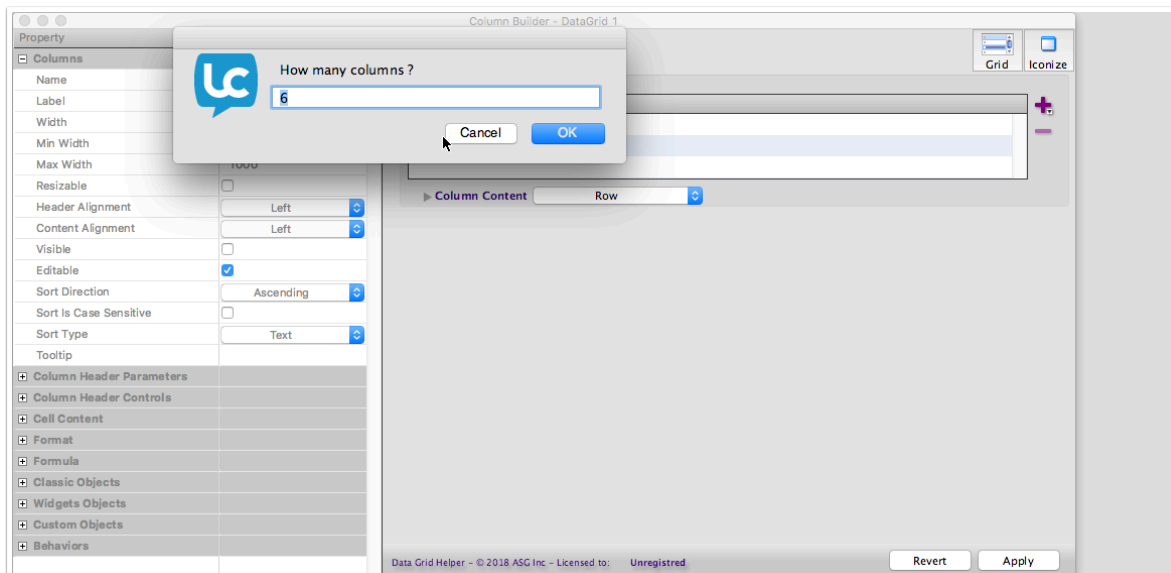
Column Builder - DataGrid 1

Property
Columns
Name
Label
Width
Min Width
Max Width
Resizable
Header Alignment
Content Alignment
Visible
Editable
Sort Direction
Sort Is Case Sensitive
Sort Type
Tooltip
Column Header Parameters
Column Header Controls
Cell Content
Format
Formula
Classic Objects
Widgets Objects
Custom Objects
Behaviors

1000
Left
Left
Ascending
Text

lc
How many columns ?
6
Cancel
OK

Grid
Iconize

Column Content
Row

Data Grid Helper - © 2018 ASG Inc - Licensed to: Unregistred
Revert
Apply